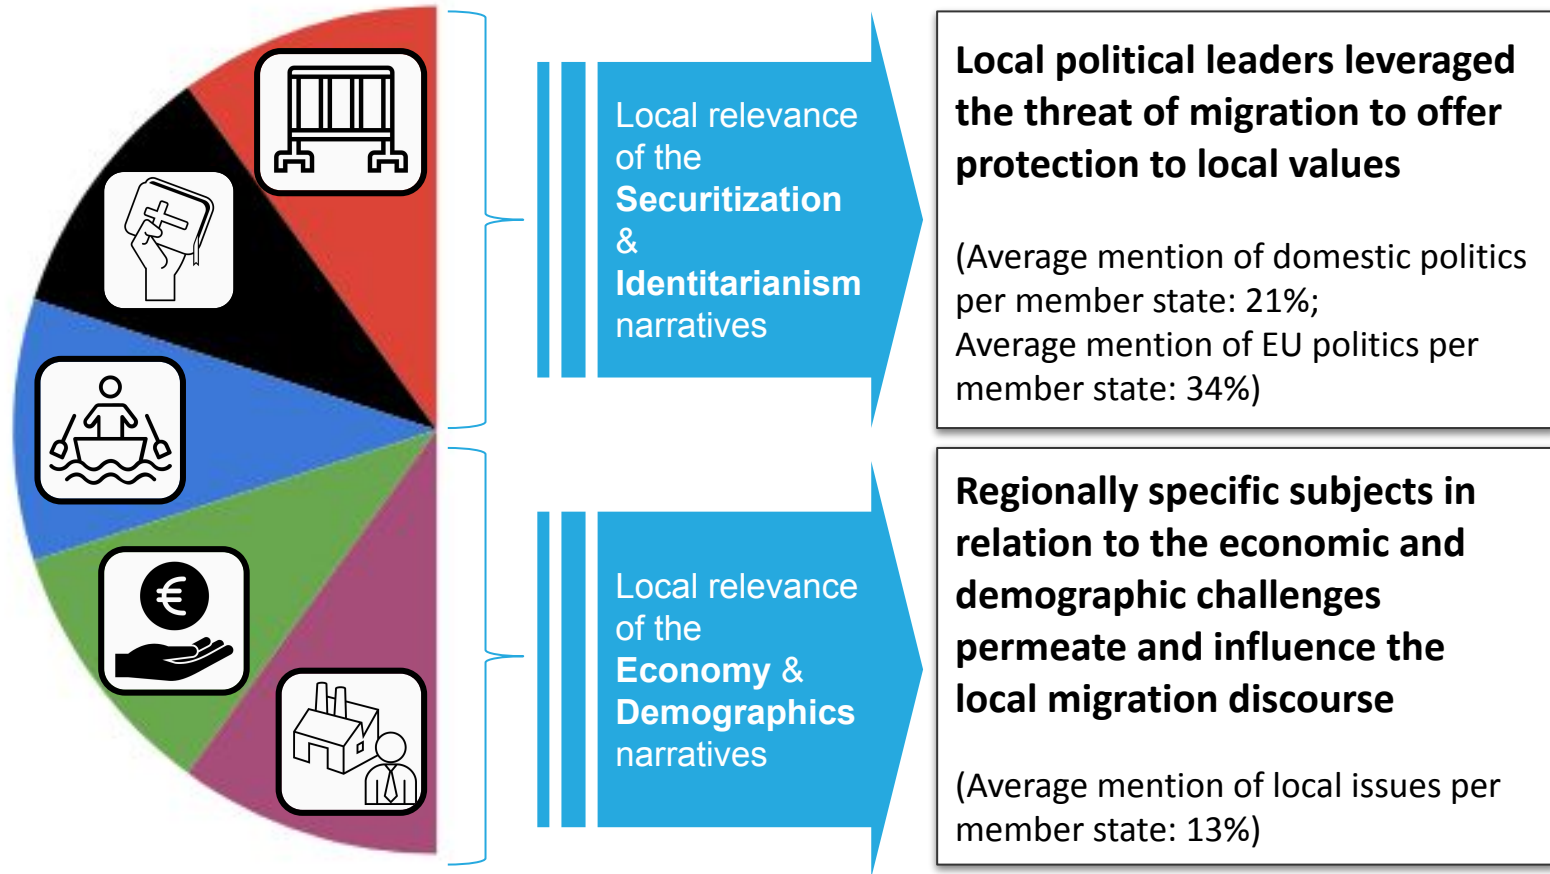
€

Local relevance of the **Securitization** & **Identitarianism** narratives

**Local political leaders leveraged the threat of migration to offer protection to local values**

(Average mention of domestic politics per member state: 21%;
Average mention of EU politics per member state: 34%)

Local relevance of the **Economy** & **Demographics** narratives

**Regionally specific subjects in relation to the economic and demographic challenges permeate and influence the local migration discourse**

(Average mention of local issues per member state: 13%)